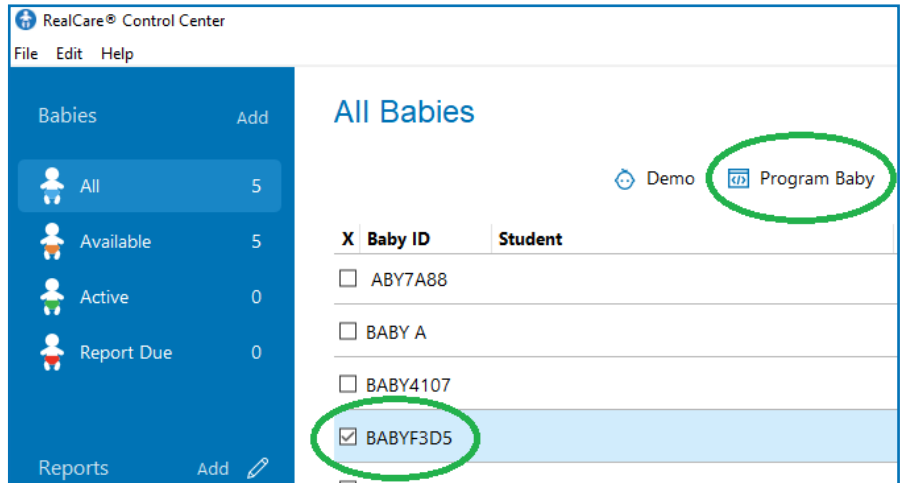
RealCare® Control Center

File Edit Help

Babies Add

All 5

Available 5

Active 0

Report Due 0

Reports Add

All Babies

Demo

Program Baby

| X | Baby ID | Student |
|---|---|---|
| ☐ | ABY7A88 | |
| ☐ | BABY A | |
| ☐ | BABY4107 | |
| ☑ | BABYF3D5 | |